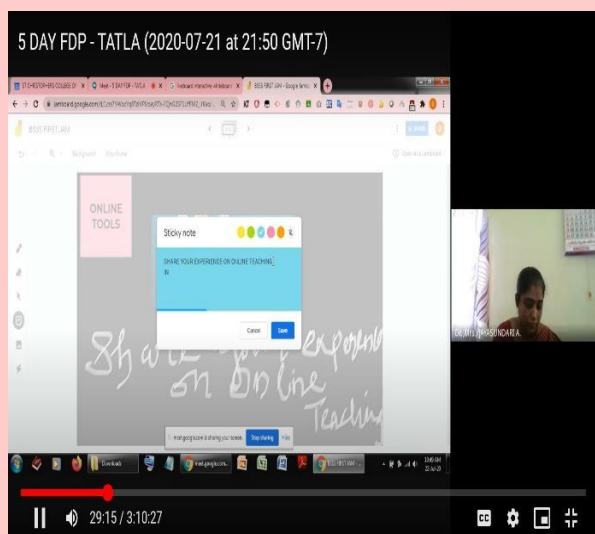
5 DAY FDP - TATLA (2020-07-21 at 21:50 GMT-7)

ONLINE TOOLS

Sticky note

SHARE YOUR EXPERIENCE ON ONLINE TEACHING

Cancel
Save

Share your experience on Online Teaching

meet.google.com is sharing your screen. Stop sharing Hide

Downloads

Dr. Mrs. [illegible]SUNDARI A.

29:15 / 3:10:27